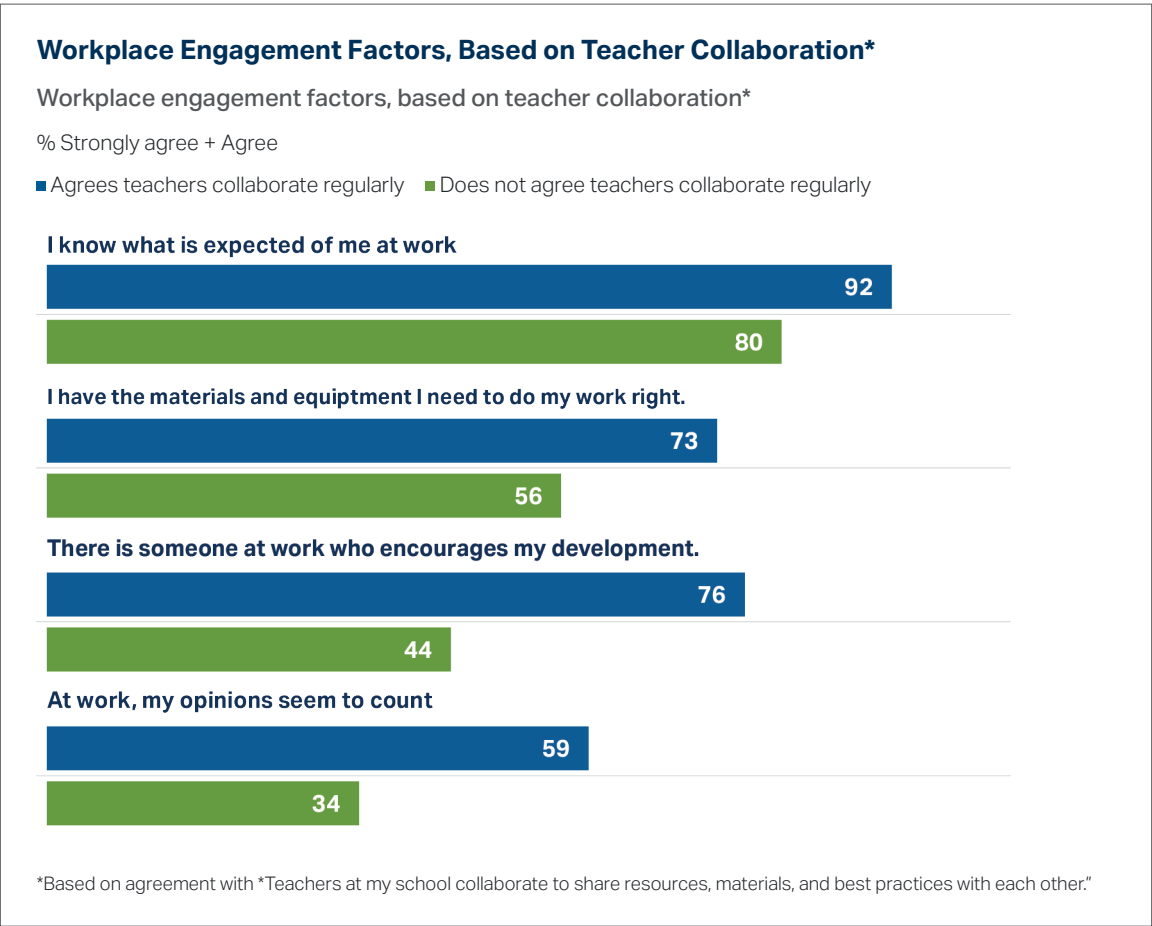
Workplace Engagement Factors, Based on Teacher Collaboration*

Workplace engagement factors, based on teacher collaboration*

% Strongly agree + Agree

Agrees teachers collaborate regularly
Does not agree teachers collaborate regularly

I know what is expected of me at work

92

80

I have the materials and equiptment I need to do my work right.

73

56

There is someone at work who encourages my development.

76

44

At work, my opinions seem to count

59

34

*Based on agreement with *Teachers at my school collaborate to share resources, materials, and best practices with each other."